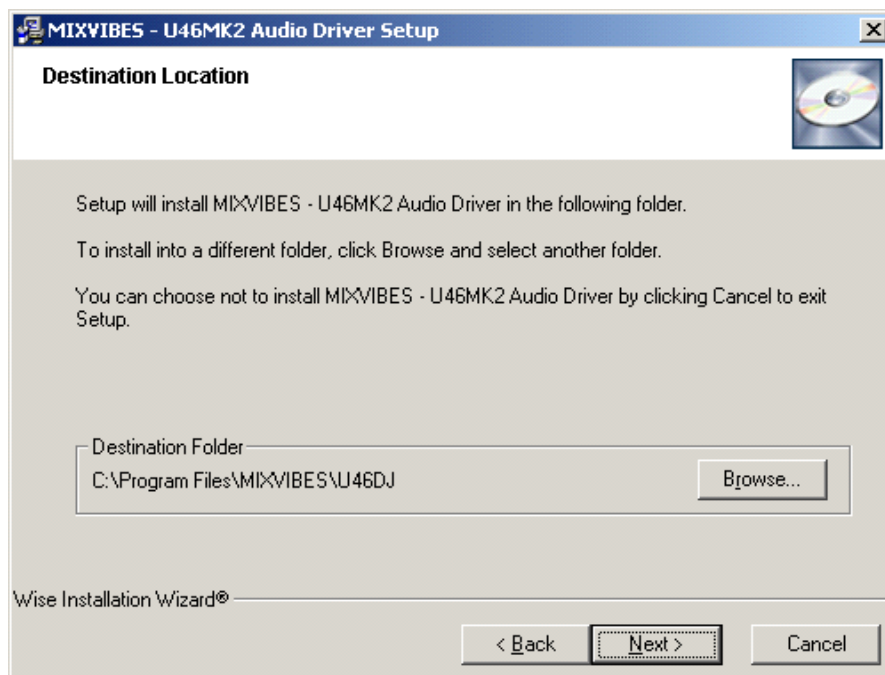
MIXVIBES - U46MK2 Audio Driver Setup

Destination Location

Setup will install MIXVIBES - U46MK2 Audio Driver in the following folder.

To install into a different folder, click Browse and select another folder.

You can choose not to install MIXVIBES - U46MK2 Audio Driver by clicking Cancel to exit Setup.

Destination Folder
C:\Program Files\MIXVIBES\U46DJ
Browse...

Wise Installation Wizard®

< Back
Next >
Cancel